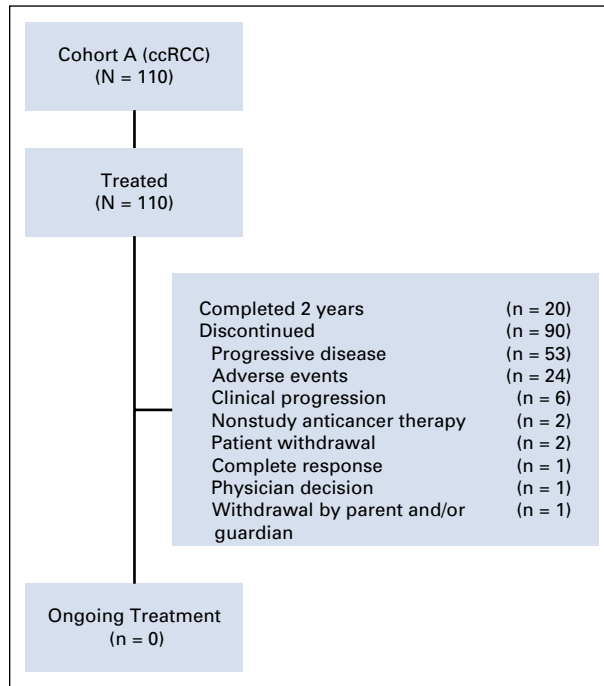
Cohort A (ccRCC)
(N = 110)

Treated
(N = 110)

| | |
|---|---|
| Completed 2 years | (n = 20) |
| Discontinued | (n = 90) |
| Progressive disease | (n = 53) |
| Adverse events | (n = 24) |
| Clinical progression | (n = 6) |
| Nonstudy anticancer therapy | (n = 2) |
| Patient withdrawal | (n = 2) |
| Complete response | (n = 1) |
| Physician decision | (n = 1) |
| Withdrawal by parent and/or guardian | (n = 1) |

Ongoing Treatment
(n = 0)